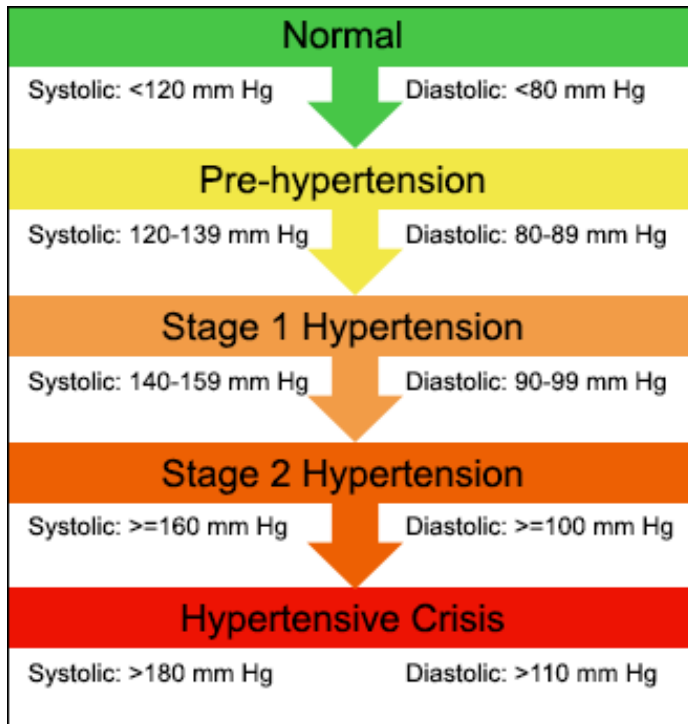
Normal

Systolic: <120 mm Hg

Diastolic: <80 mm Hg

Pre-hypertension

Systolic: 120-139 mm Hg

Diastolic: 80-89 mm Hg

Stage 1 Hypertension

Systolic: 140-159 mm Hg

Diastolic: 90-99 mm Hg

Stage 2 Hypertension

Systolic: >=160 mm Hg

Diastolic: >=100 mm Hg

Hypertensive Crisis

Systolic: >180 mm Hg

Diastolic: >110 mm Hg